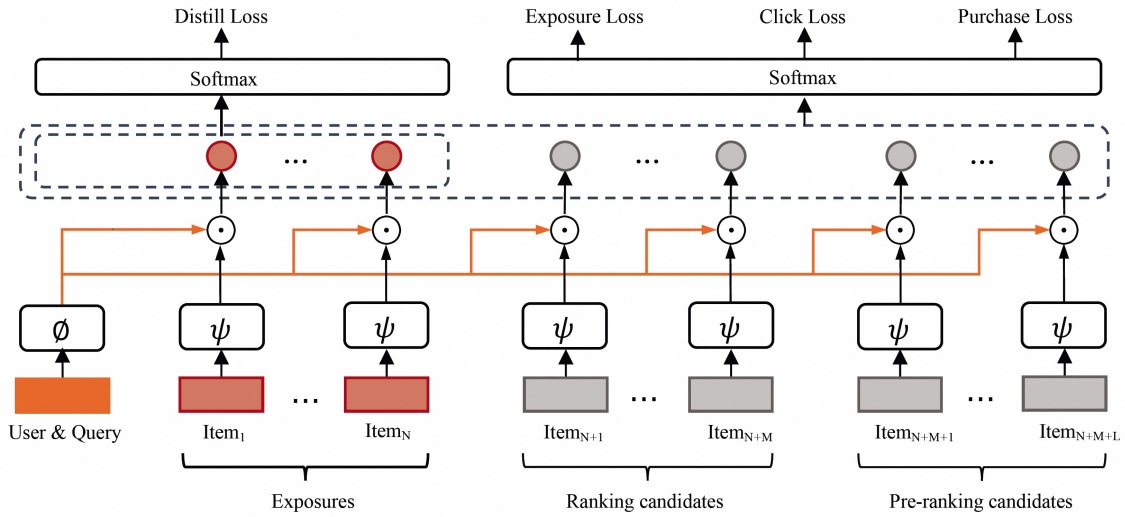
Distill Loss

Exposure Loss

Click Loss

Purchase Loss

Softmax

Softmax

...

...

...

$\odot$ $\odot$ $\odot$ $\odot$ $\odot$ $\odot$ $\odot$ $\odot$

$\emptyset$

$\psi$ $\psi$ $\psi$ $\psi$ $\psi$ $\psi$

...

...

...

User & Query

Item$_1$

Item$_N$

Item$_{N+1}$

Item$_{N+M}$

Item$_{N+M+1}$

Item$_{N+M+L}$

Exposures

Ranking candidates

Pre-ranking candidates